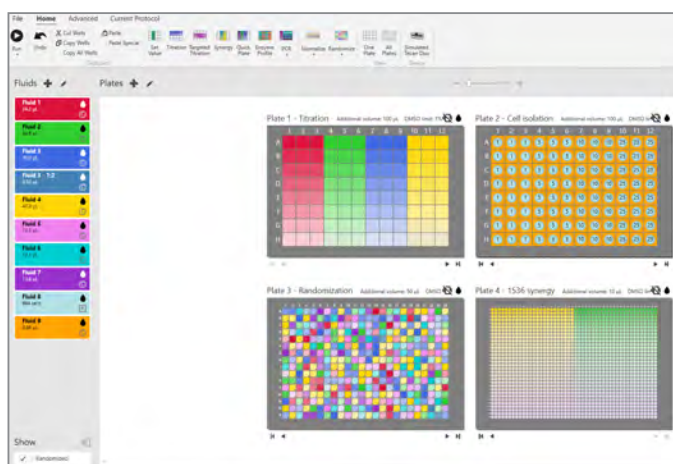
File Home Advanced Current Protocol

Run Undo Cut Wells Copy Wells Copy All Wells Paste Paste Special Set Value Titration Targeted Titration Synergy Quick Plate Enzyme Profile DCR Normalize Randomize One Plate All Plates Simulated Shear Diss

Fluids

Fluid 1
Fluid 2
Fluid 3
Fluid 3 - 1:2
Fluid 4
Fluid 5
Fluid 6
Fluid 7
Fluid 8
Fluid 9

Plates

Plate 1 - Titration Additional volume 100 µL DMSO limit 1%

1 2 3 4 5 6 7 8 9 10 11 12
A B C D E F G H

Plate 2 - Cell isolation Additional volume 100 µL DMSO

1 2 3 4 5 6 7 8 9 10 11 12
A B C D E F G H

Plate 3 - Randomization Additional volume 50 µL DMSO

Plate 4 - 1536 synergy Additional volume 10 µL DMSO

Show

Randomized